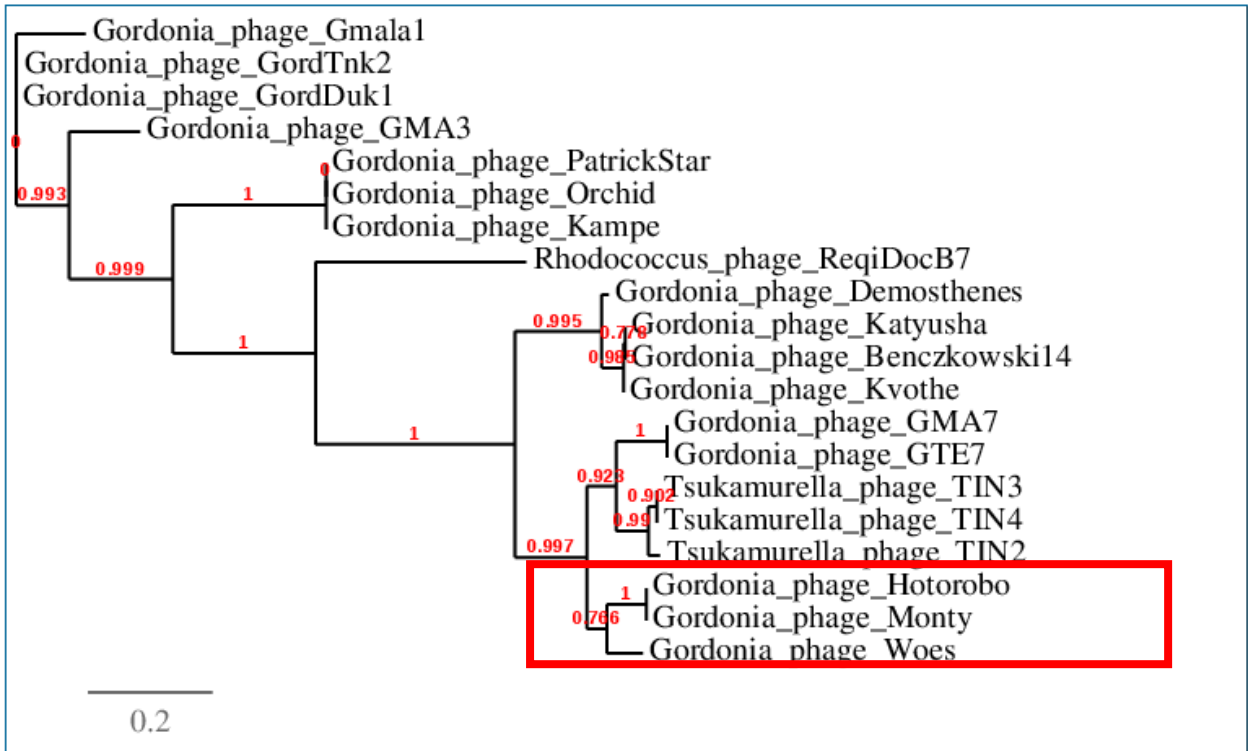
Gordonia_phage_Gmala1
Gordonia_phage_GordTnk2
Gordonia_phage_GordDuk1
0
0.993
Gordonia_phage_GMA3
0
Gordonia_phage_PatrickStar
1
Gordonia_phage_Orchid
Gordonia_phage_Kampe
0.999
Rhodococcus_phage_ReqiDocB7
Gordonia_phage_Demosthenes
0.995
0.778
Gordonia_phage_Katyusha
0.985
Gordonia_phage_Benczkowski14
1
Gordonia_phage_Kvothe
Gordonia_phage_GMA7
1
1
Gordonia_phage_GTE7
0.923
Tsukamurella_phage_TIN3
0.902
0.99
Tsukamurella_phage_TIN4
0.997
Tsukamurella_phage_TIN2
Gordonia_phage_Hotorobo
1
0.766
Gordonia_phage_Monty
Gordonia_phage_Woes
0.2